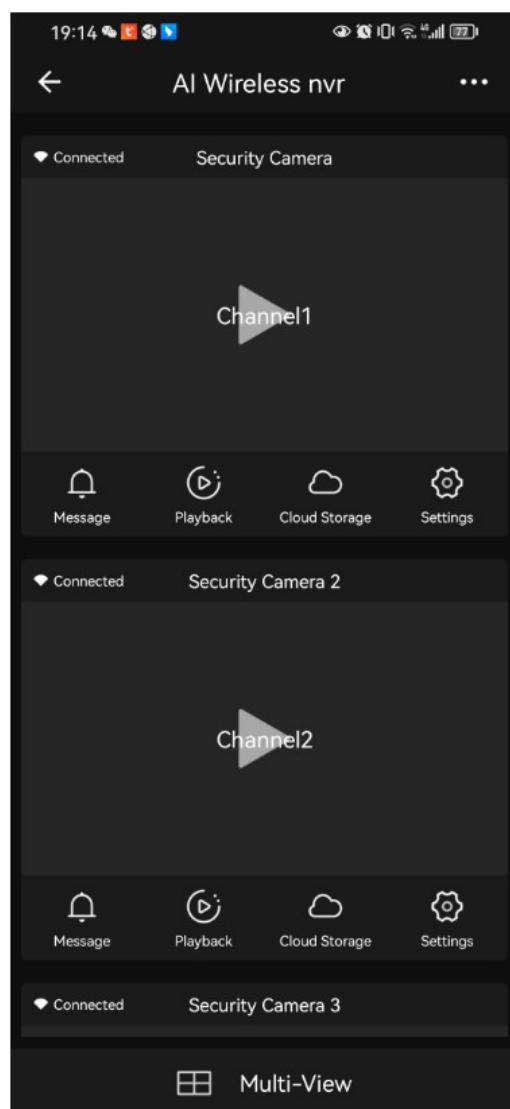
19:14

77

AI Wireless nvr

Connected

Security Camera

Channel1

Message

Playback

Cloud Storage

Settings

Connected

Security Camera 2

Channel2

Message

Playback

Cloud Storage

Settings

Connected

Security Camera 3

Multi-View